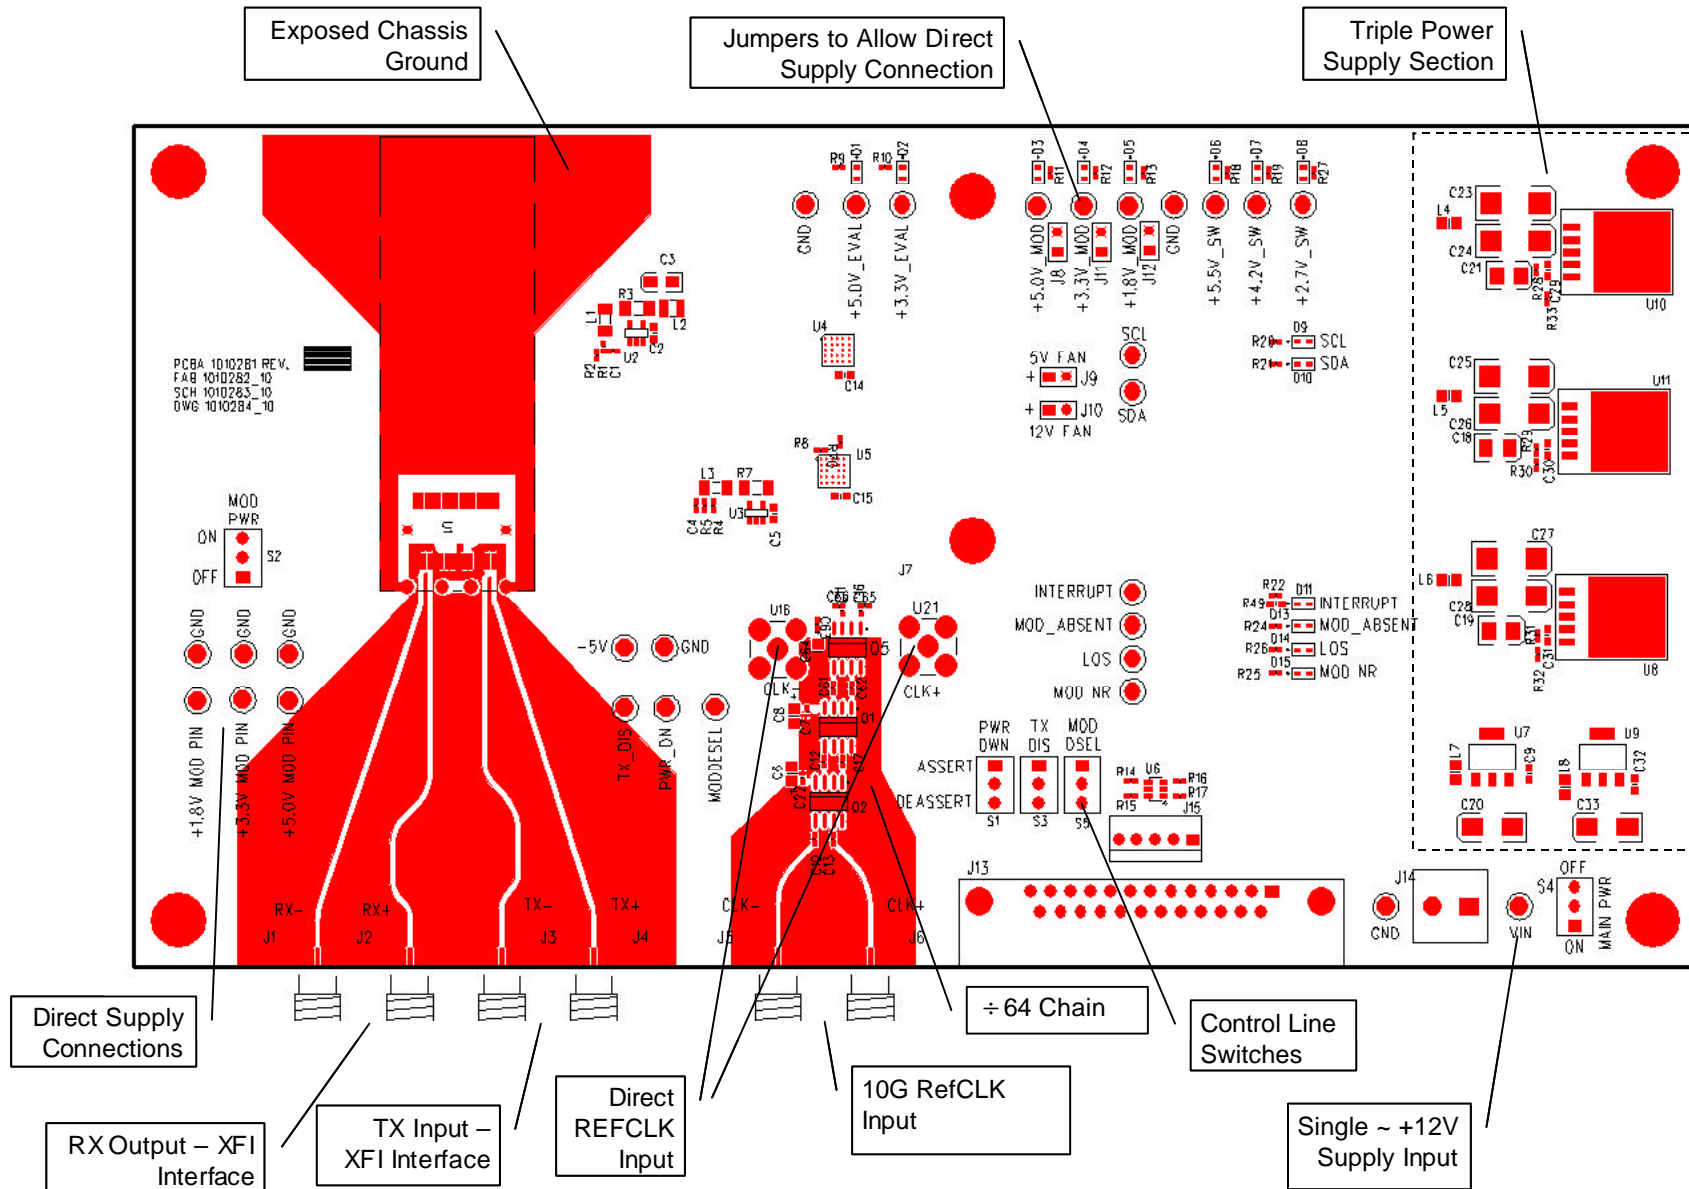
Exposed Chassis Ground

Jumpers to Allow Direct Supply Connection

Triple Power Supply Section

PCBA 1010281 REV.
FAB 1010282_10
SCH 1010283_10
DWG 1010284_10

R9 D1 R10 D2
GND +5.0V_EVAL +3.3V_EVAL

D3 R11 D4 R12 D5 R13 D6 R18 D7 R19 D8 R27
+5.0V_MOD J8 +3.3V_MOD J11 +1.8V_MOD J12 GND +5.5V_SW +4.2V_SW +2.7V_SW

C23 L4 C24 C21 R28 C29 R33 U10
C25 U11 L5 C26 C18 R29 R30 C30
C27 L6 C28 C19 R31 C31 R32 U8
U7 L7 C9 C20 U9 L8 C32 C33

C3 R3 L1 L2 C2 U2 R2 R1 C1
U4 C14
SCL 5V FAN + J9 SDA + J10 12V FAN
R20 D9 SCL R21 D10 SDA
R8 U5 C15
L3 R7 C4 R5 R4 U3 C5
U1
MOD PWR ON S2 OFF
GND GND GND
+1.8V MOD PIN +3.3V MOD PIN +5.0V MOD PIN
-5V GND
TX_DIS PWR_DN MODDESEL
U16 U21 J7 CLK- CLK+
INTERRUPT MOD_ABSENT LOS MOD NR
R22 D11 R49 INTERRUPT D13 R24 MOD_ABSENT D14 R26 LOS D15 R25 MOD NR
PWR DWN TX DIS MOD DSEL ASSERT DEASSERT S1 S3 S5
R14 U6 R16 R17 R15 J15
J13 J14 S4 OFF MAIN PWR ON GND VIN
RX- RX+ TX- TX+ CLK- CLK+
J1 J2 J3 J4 J5 J6

Direct Supply Connections

RX Output – XFI Interface

TX Input – XFI Interface

Direct REFCLK Input

10G RefCLK Input

÷64 Chain

Control Line Switches

Single ~ +12V Supply Input